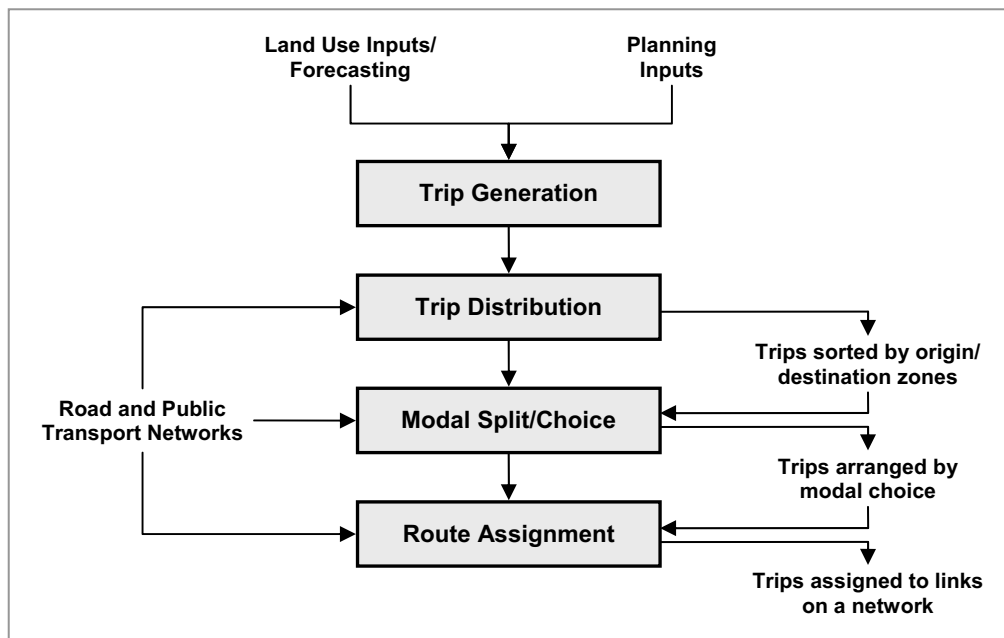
Land Use Inputs/ Forecasting

Planning Inputs

Trip Generation

Trip Distribution

Trips sorted by origin/ destination zones

Road and Public Transport Networks

Modal Split/Choice

Trips arranged by modal choice

Route Assignment

Trips assigned to links on a network